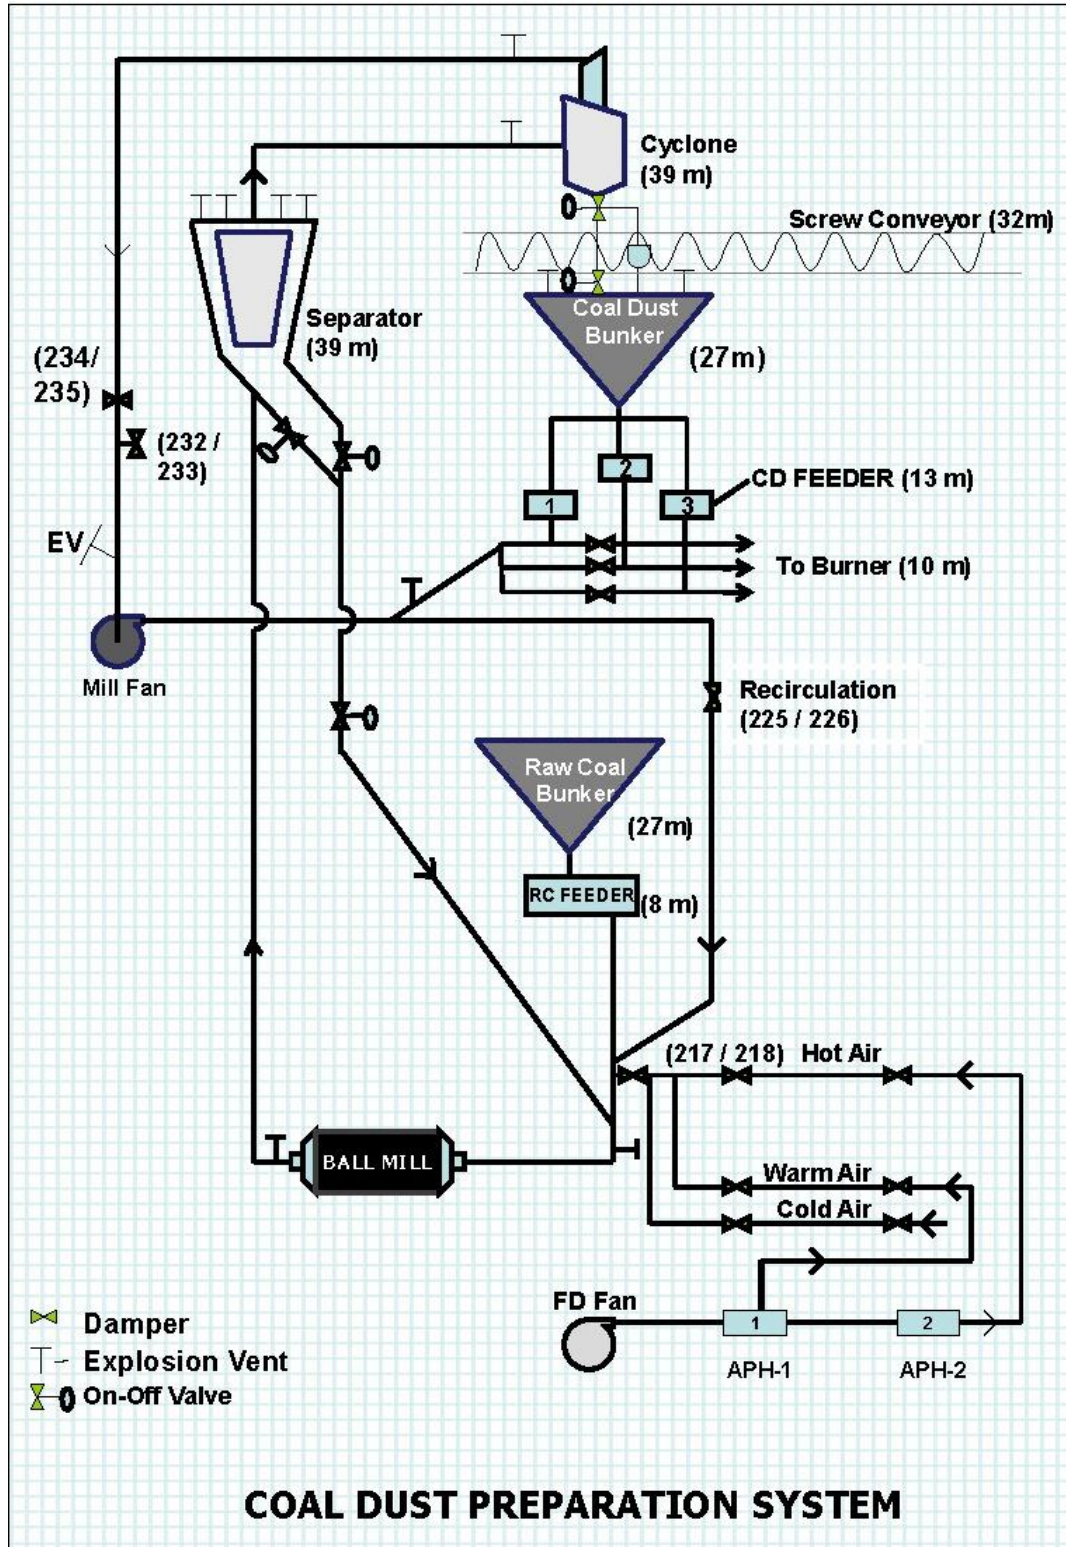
Cyclone (39 m)

Screw Conveyor (32m)

Separator (39 m)

Coal Dust Bunker

(27m)

(234/ 235)

(232 / 233)

1

2

3

CD FEEDER (13 m)

EV

To Burner (10 m)

Mill Fan

Recirculation (225 / 226)

Raw Coal Bunker

(27m)

RC FEEDER

(8 m)

(217 / 218)

Hot Air

BALL MILL

Warm Air

Cold Air

FD Fan

1

2

APH-1

APH-2

Damper

Explosion Vent

On-Off Valve

COAL DUST PREPARATION SYSTEM